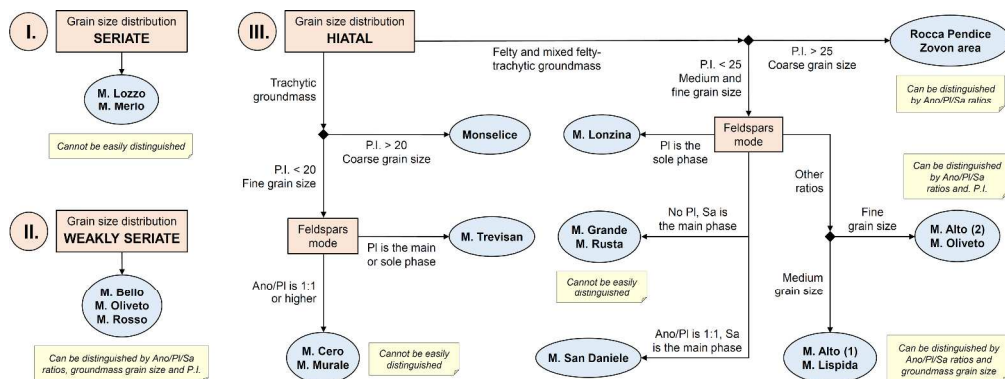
I.

Grain size distribution
SERIATE

M. Lozzo
M. Merlo

Cannot be easily distinguished

II.

Grain size distribution
WEAKLY SERIATE

M. Bello
M. Oliveto
M. Rosso

Can be distinguished by Ano/Pl/Sa ratios, groundmass grain size and P.I.

III.

Grain size distribution
HIATAL

Felty and mixed felty-trachytic groundmass

P.I. > 25
Coarse grain size

Rocca Pendice
Zovon area

Can be distinguished by Ano/Pl/Sa ratios

Trachytic groundmass

P.I. > 20
Coarse grain size

Monselice

P.I. < 20
Fine grain size

Feldspars mode

Pl is the main or sole phase

M. Trevisan

Ano/Pl is 1:1 or higher

M. Cero
M. Murale

Cannot be easily distinguished

P.I. < 25
Medium and fine grain size

Feldspars mode

Pl is the sole phase

M. Lonzina

No Pl, Sa is the main phase

M. Grande
M. Rusta

Cannot be easily distinguished

Ano/Pl is 1:1, Sa is the main phase

M. San Daniele

Other ratios

Can be distinguished by Ano/Pl/Sa ratios and. P.I.

Fine grain size

M. Alto (2)
M. Oliveto

Medium grain size

M. Alto (1)
M. Lispida

Can be distinguished by Ano/Pl/Sa ratios and groundmass grain size